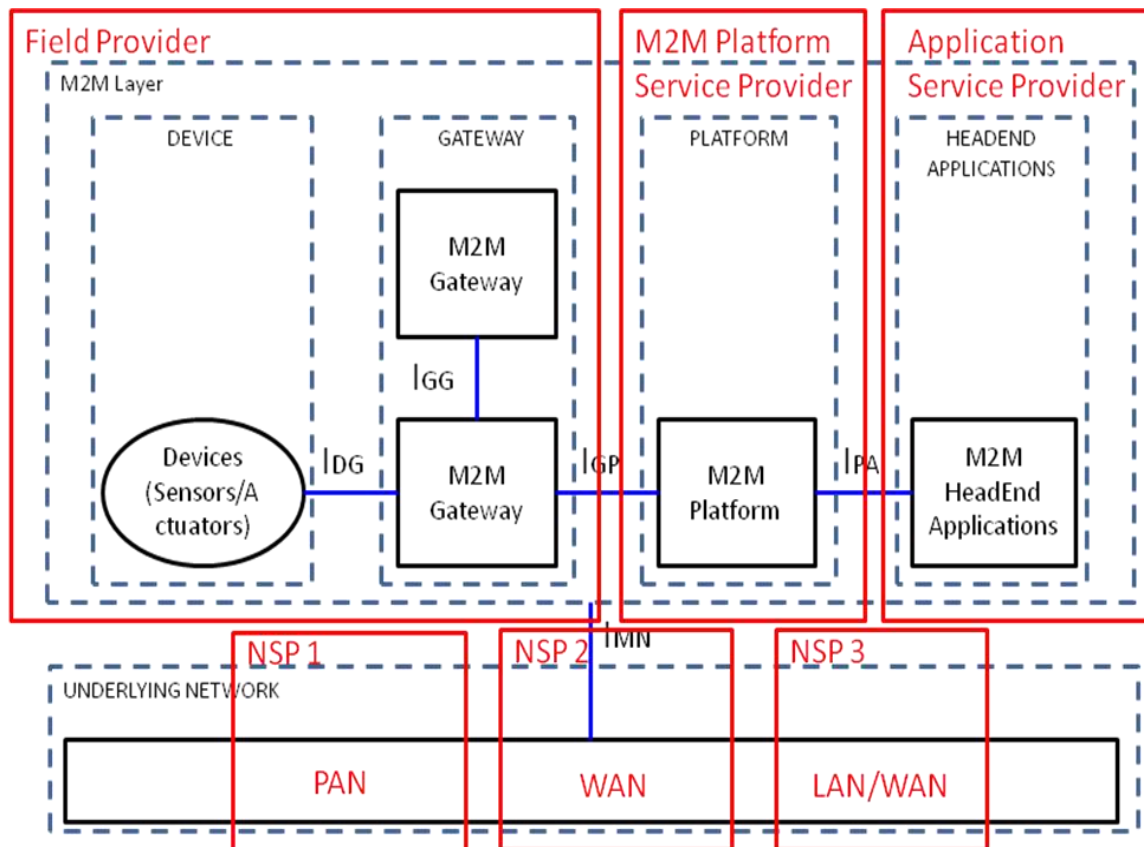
Field Provider

M2M Platform Service Provider

Application Service Provider

M2M Layer

DEVICE

GATEWAY

PLATFORM

HEADEND APPLICATIONS

M2M Gateway

$I_{GG}$

Devices (Sensors/Actuators)

$I_{DG}$

M2M Gateway

$I_{GP}$

M2M Platform

$I_{PA}$

M2M HeadEnd Applications

$I_{MN}$

NSP 1

NSP 2

NSP 3

UNDERLYING NETWORK

PAN

WAN

LAN/WAN